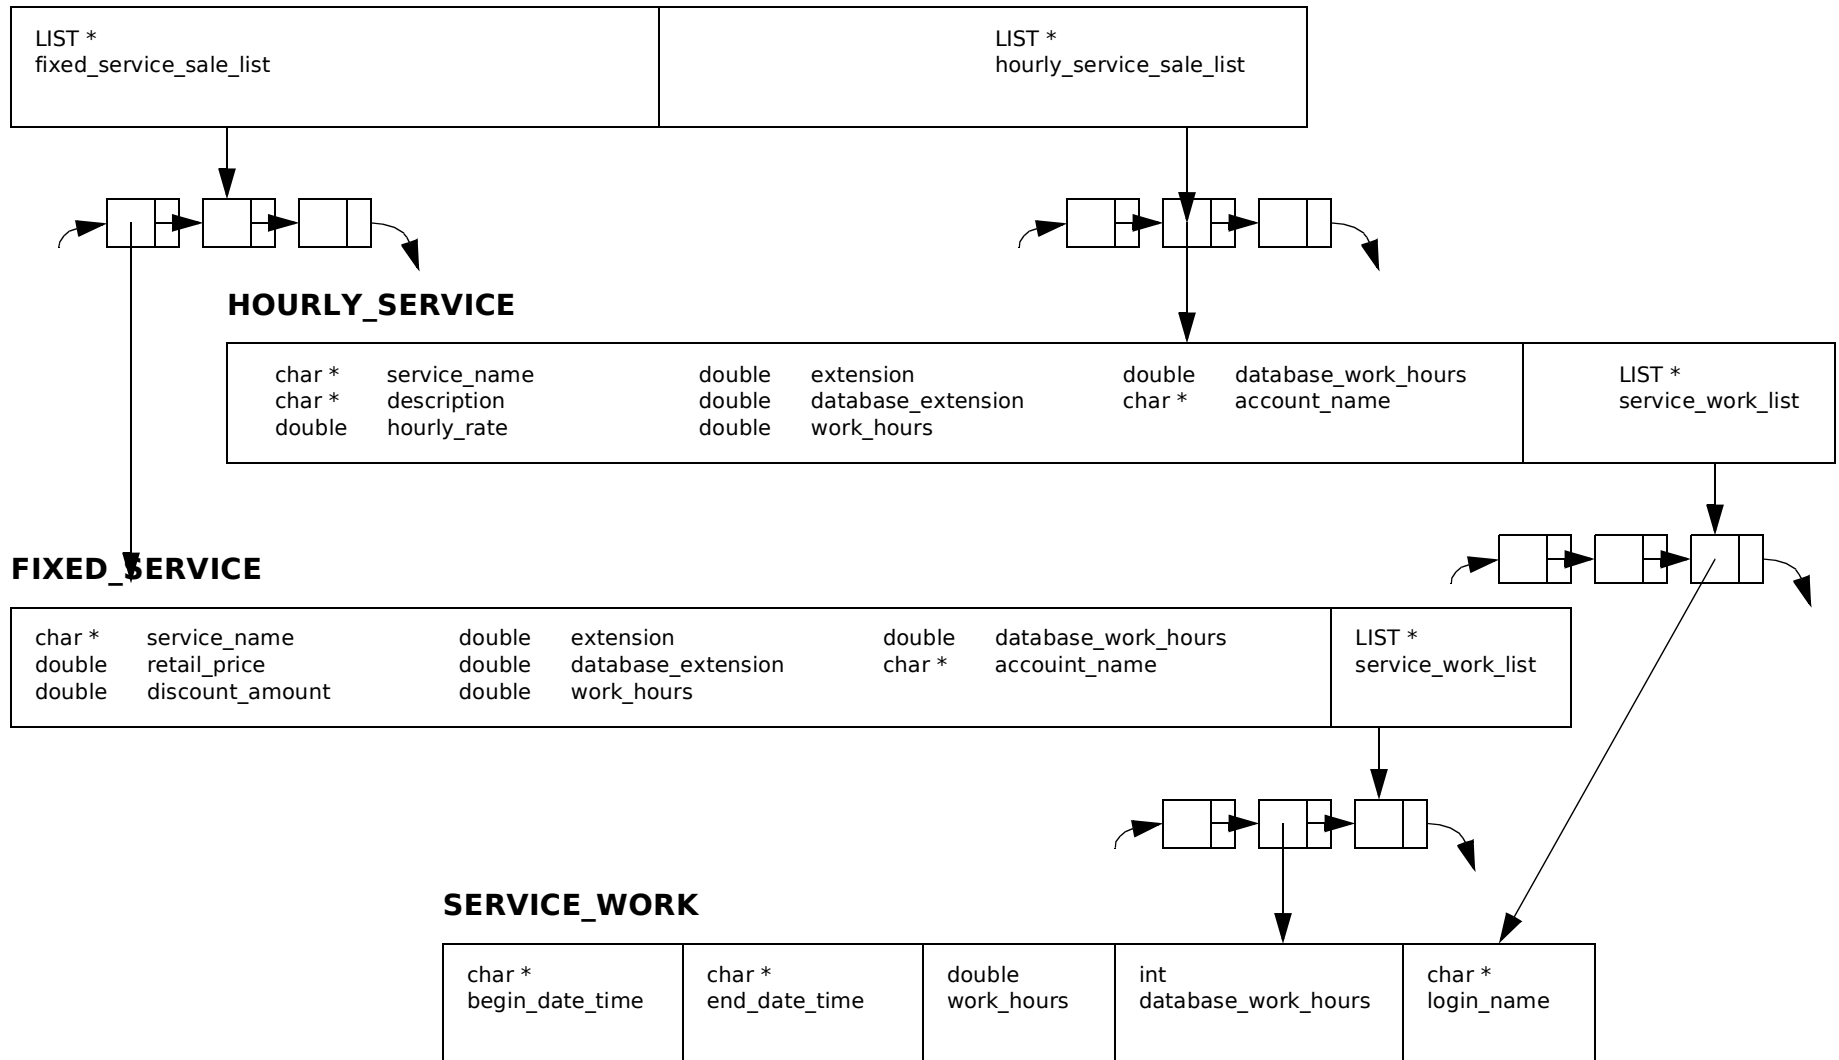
LIST *
fixed_service_sale_list

LIST *
hourly_service_sale_list

HOURLY_SERVICE

| char * service_name | double extension | double database_work_hours | LIST * service_work_list |
|---|---|---|---|
| char * description | double database_extension | char * account_name | |
| double hourly_rate | double work_hours | | |

FIXED_SERVICE

| char * service_name | double extension | double database_work_hours | LIST * service_work_list |
|---|---|---|---|
| double retail_price | double database_extension | char * accouint_name | |
| double discount_amount | double work_hours | | |

SERVICE_WORK

| char * begin_date_time | char * end_date_time | double work_hours | int database_work_hours | char * login_name |
|---|---|---|---|---|